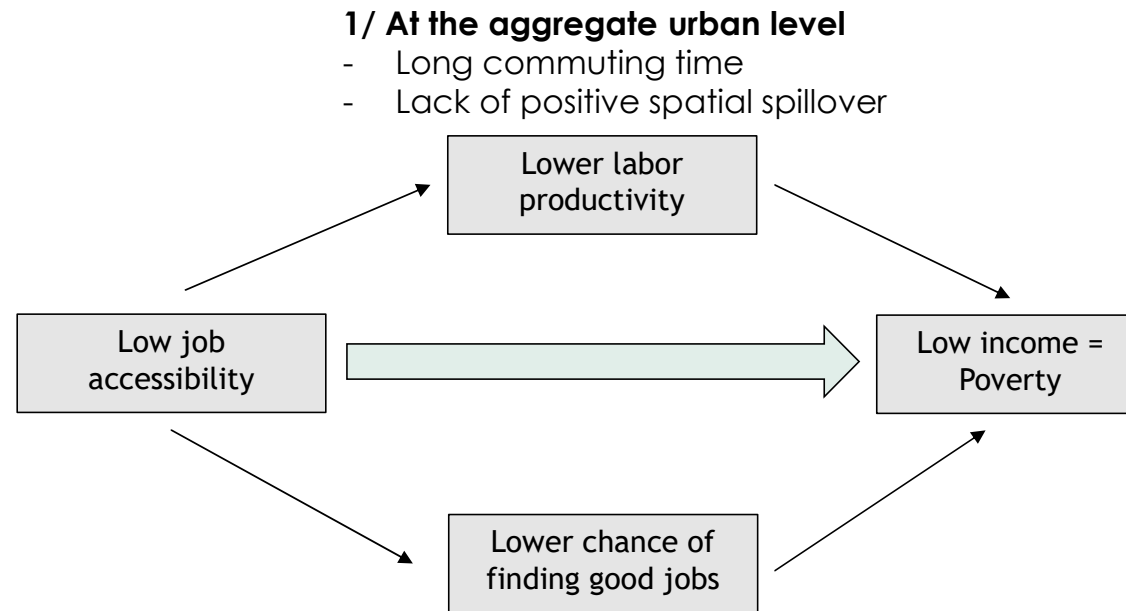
**1/ At the aggregate urban level**

- Long commuting time
- Lack of positive spatial spillover

Lower labor productivity

Low job accessibility

Low income = Poverty

Lower chance of finding good jobs